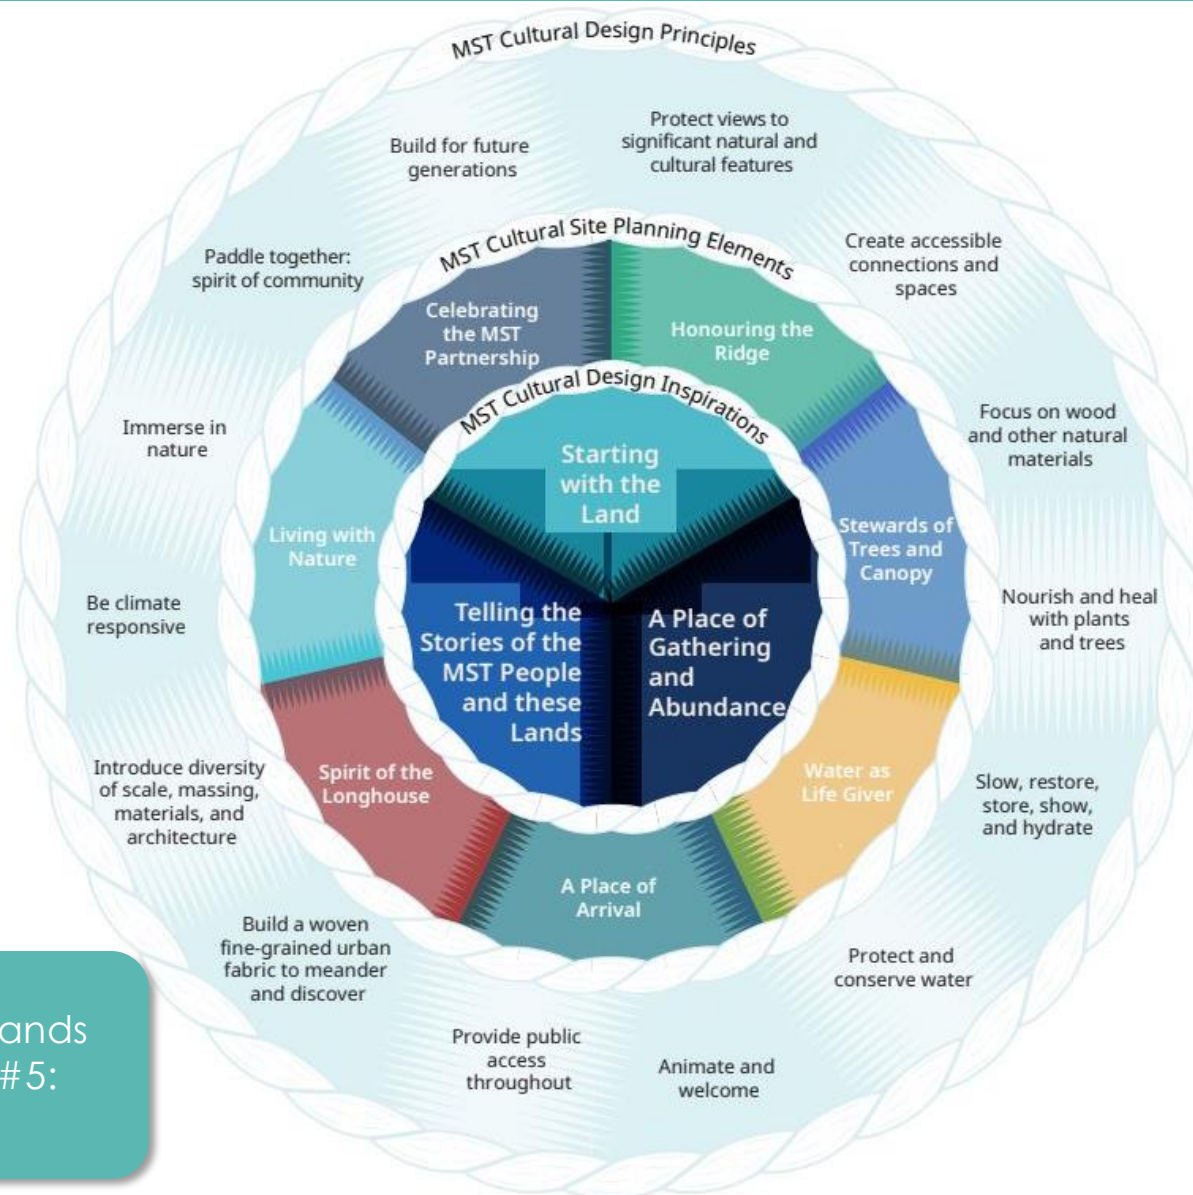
MST Cultural Design Principles

Build for future generations

Protect views to significant natural and cultural features

Create accessible connections and spaces

Focus on wood and other natural materials

Nourish and heal with plants and trees

Slow, restore, store, show, and hydrate

Protect and conserve water

Animate and welcome

Provide public access throughout

Build a woven fine-grained urban fabric to meander and discover

Introduce diversity of scale, massing, materials, and architecture

Be climate responsive

Immerse in nature

Paddle together: spirit of community

MST Cultural Site Planning Elements

Celebrating the MST Partnership

Honouring the Ridge

Stewards of Trees and Canopy

Water as Life Giver

A Place of Arrival

Spirit of the Longhouse

Living with Nature

MST Cultural Design Inspirations

Starting with the Land

Telling the Stories of the MST People and these Lands

A Place of Gathering and Abundance

ands
#5: